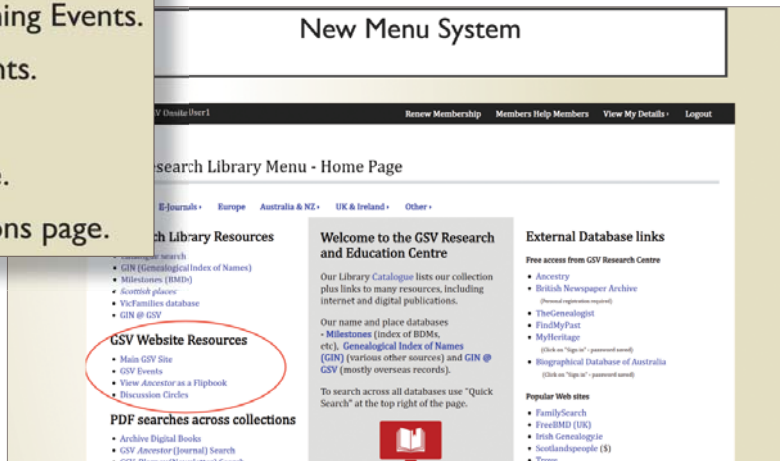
ning Events.

nts.

.

ons page.

New Menu System

V Onsite User1

Renew Membership

Members Help Members

View My Details ›

Logout

esearch Library Menu - Home Page

E-Journals ›

Europe

Australia & NZ ›

UK & Ireland ›

Other ›

ch Library Resources

- GIN (Genealogical Index of Names)
- Milestones (BMDs)
- Scottish places
- VicFamilies database
- GIN @ GSV

GSV Website Resources

- Main GSV Site
- GSV Events
- View Ancestor as a Flipbook
- Discussion Circles

PDF searches across collections

- Archive Digital Books
- GSV Ancestor (Journal) Search

Welcome to the GSV Research and Education Centre

Our Library Catalogue lists our collection plus links to many resources, including internet and digital publications.

Our name and place databases - Milestones (index of BDMs, etc), Genealogical Index of Names (GIN) (various other sources) and GIN @ GSV (mostly overseas records).

To search across all databases use "Quick Search" at the top right of the page.

External Database links

Free access from GSV Research Centre

- Ancestry
- British Newspaper Archive
(Personal registration required)
- TheGenealogist
- FindMyPast
- MyHeritage
(Click on "Sign in" - password saved)
- Biographical Database of Australia
(Click on "Sign in" - password saved)

Popular Web sites

- FamilySearch
- FreeBMD (UK)
- Irish Genealogy.ie
- Scotlandspeople ($)
- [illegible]